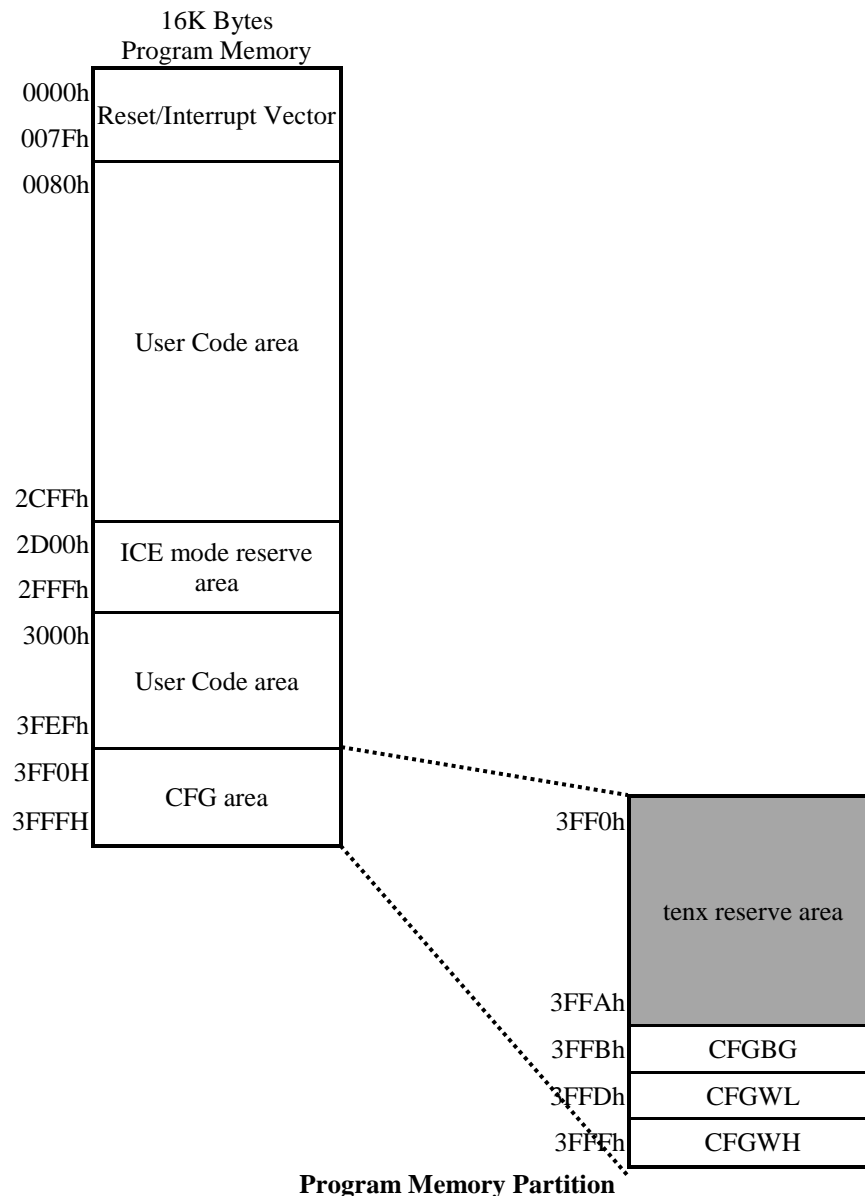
16K Bytes
Program Memory

0000h
Reset/Interrupt Vector
007Fh
0080h

User Code area

2CFFh
2D00h
ICE mode reserve area
2FFFh
3000h
User Code area
3FEFh
3FF0H
CFG area
3FFFH

3FF0h
tenx reserve area
3FFAh
3FFBh CFGBG
3FFDh CFGWL
3FFFh CFGWH

Program Memory Partition